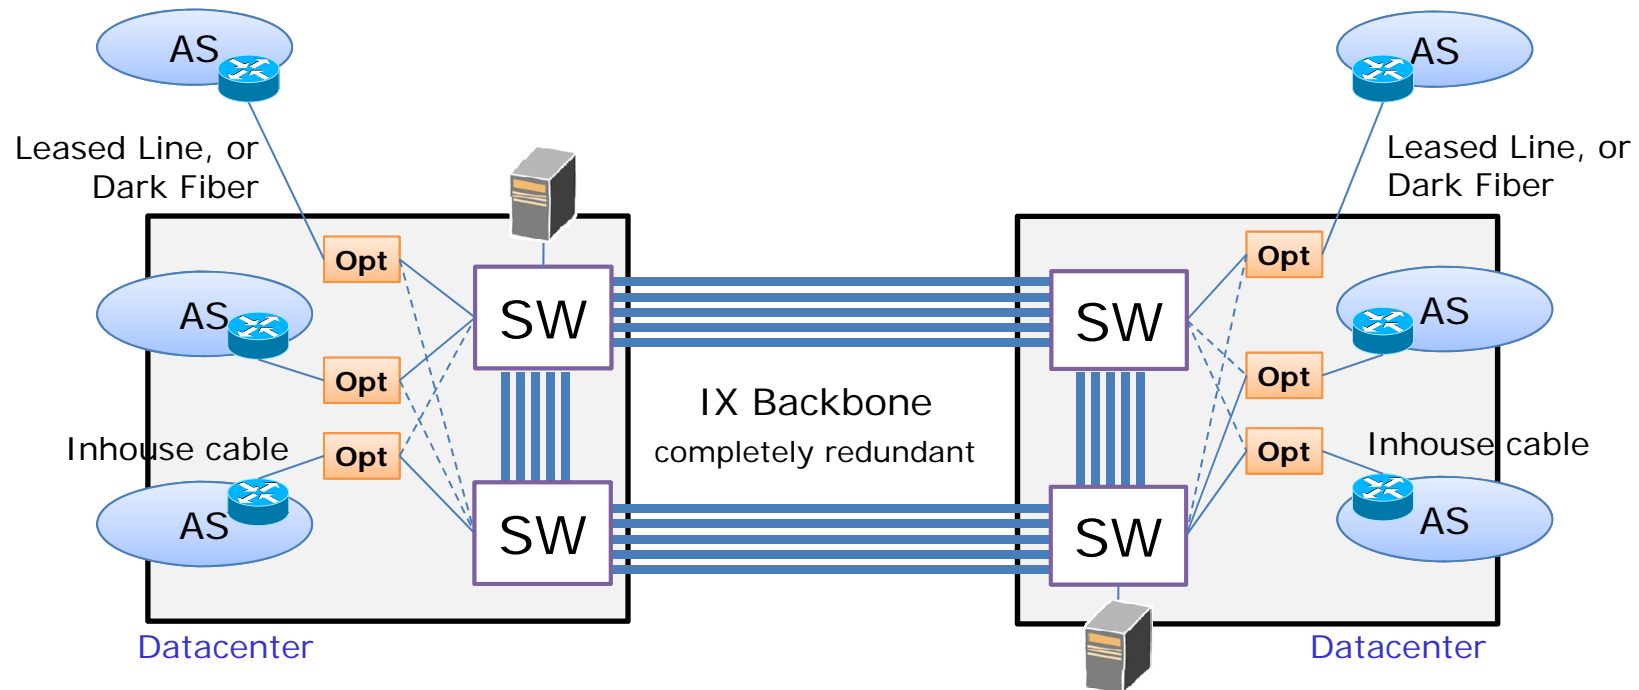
AS

AS

Leased Line, or
Dark Fiber

Leased Line, or
Dark Fiber

Opt

Opt

AS

SW

SW

AS

Opt

Opt

IX Backbone
completely redundant

Inhouse cable

Opt

Opt

Inhouse cable

AS

SW

SW

AS

Datacenter

Datacenter